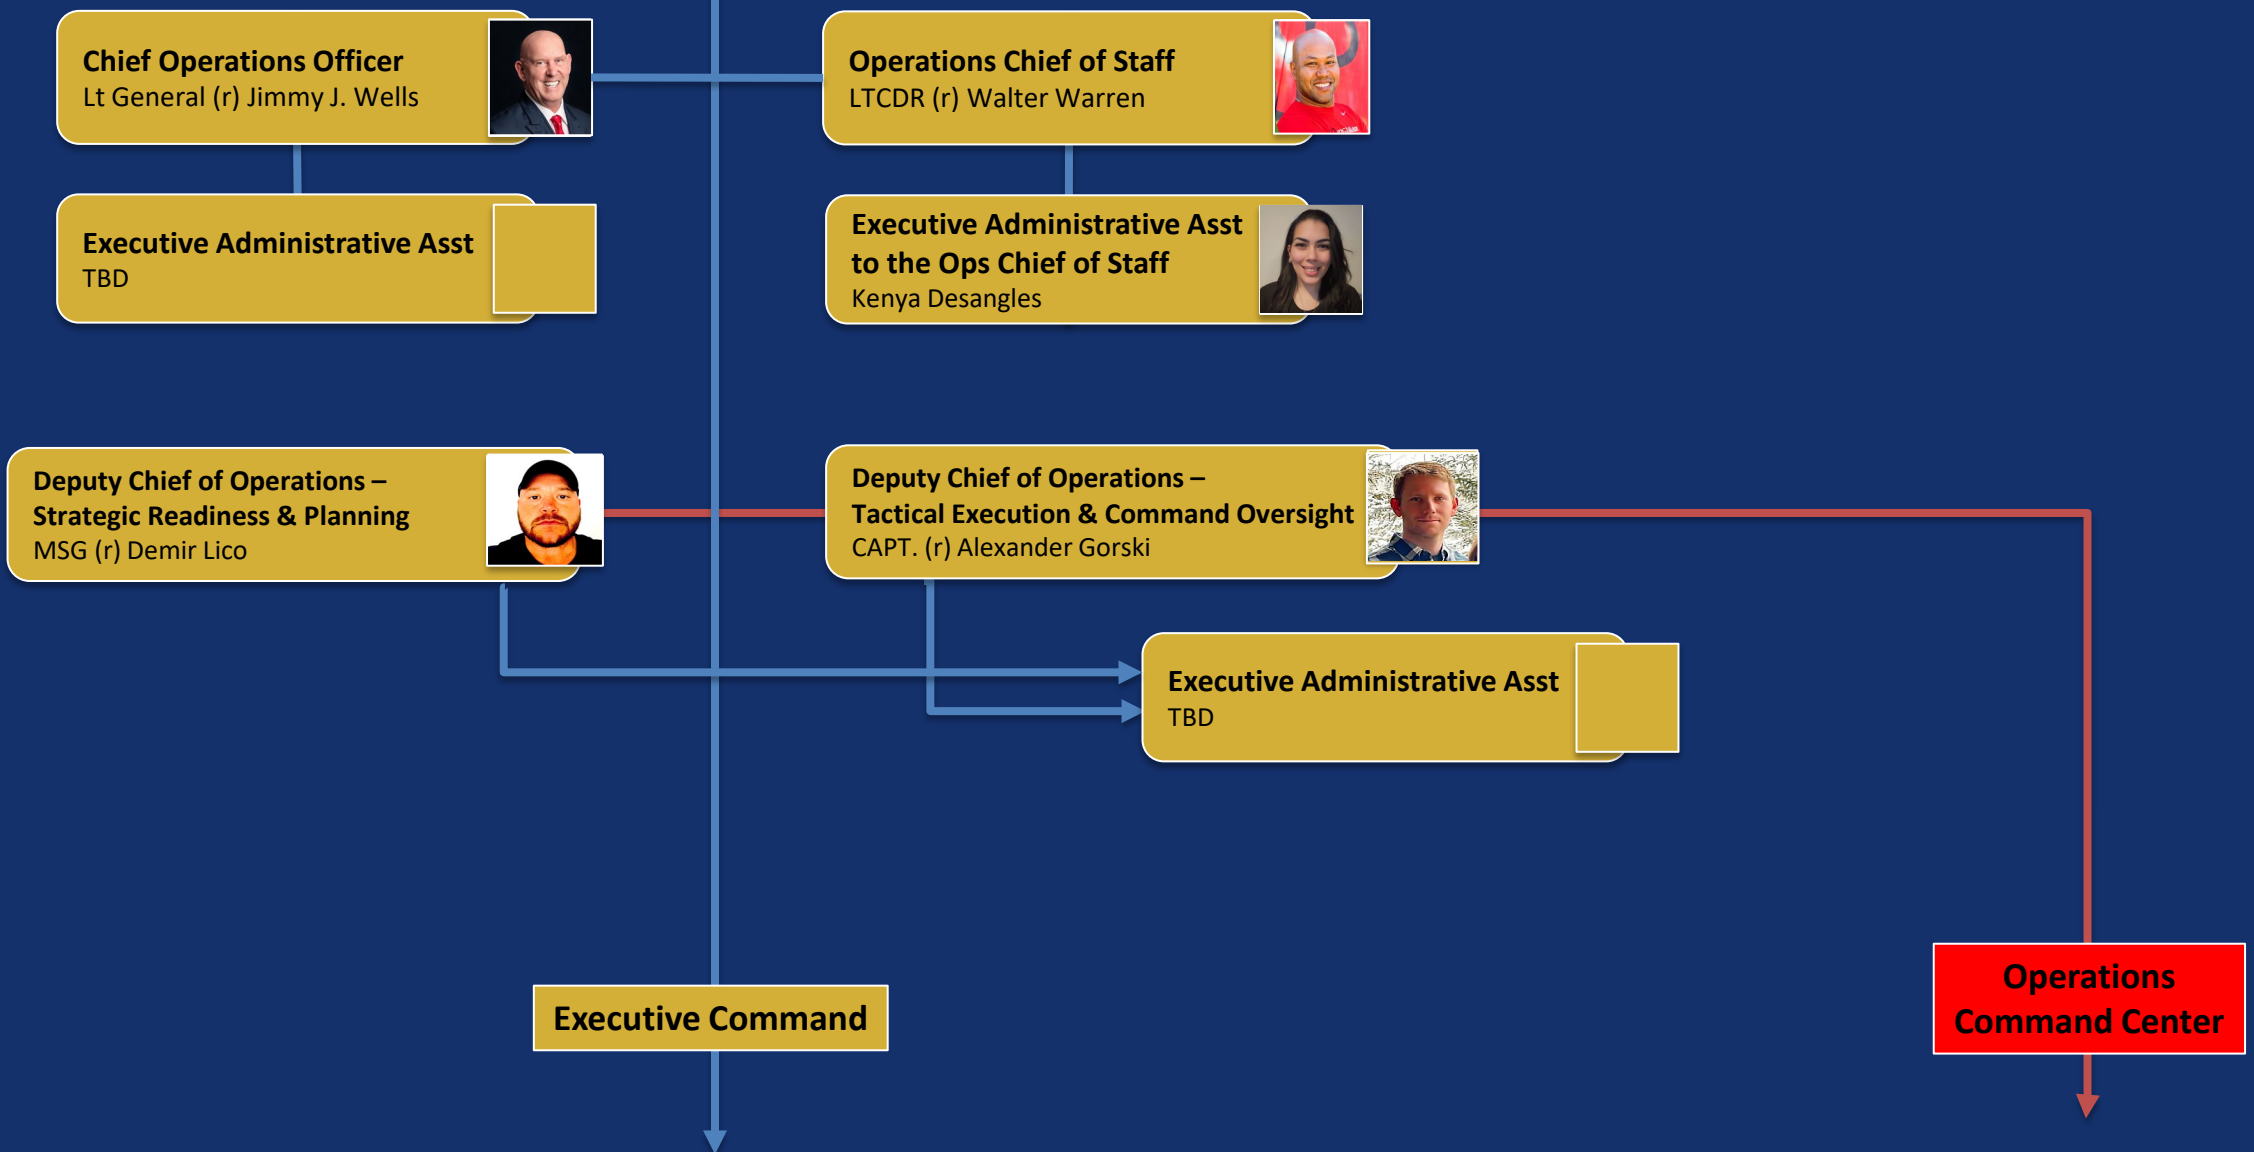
Chief Operations Officer
Lt General (r) Jimmy J. Wells

Operations Chief of Staff
LTCDR (r) Walter Warren

Executive Administrative Asst
TBD

Executive Administrative Asst to the Ops Chief of Staff
Kenya Desangles

Deputy Chief of Operations – Strategic Readiness & Planning
MSG (r) Demir Lico

Deputy Chief of Operations – Tactical Execution & Command Oversight
CAPT. (r) Alexander Gorski

Executive Administrative Asst
TBD

Executive Command

Operations Command Center